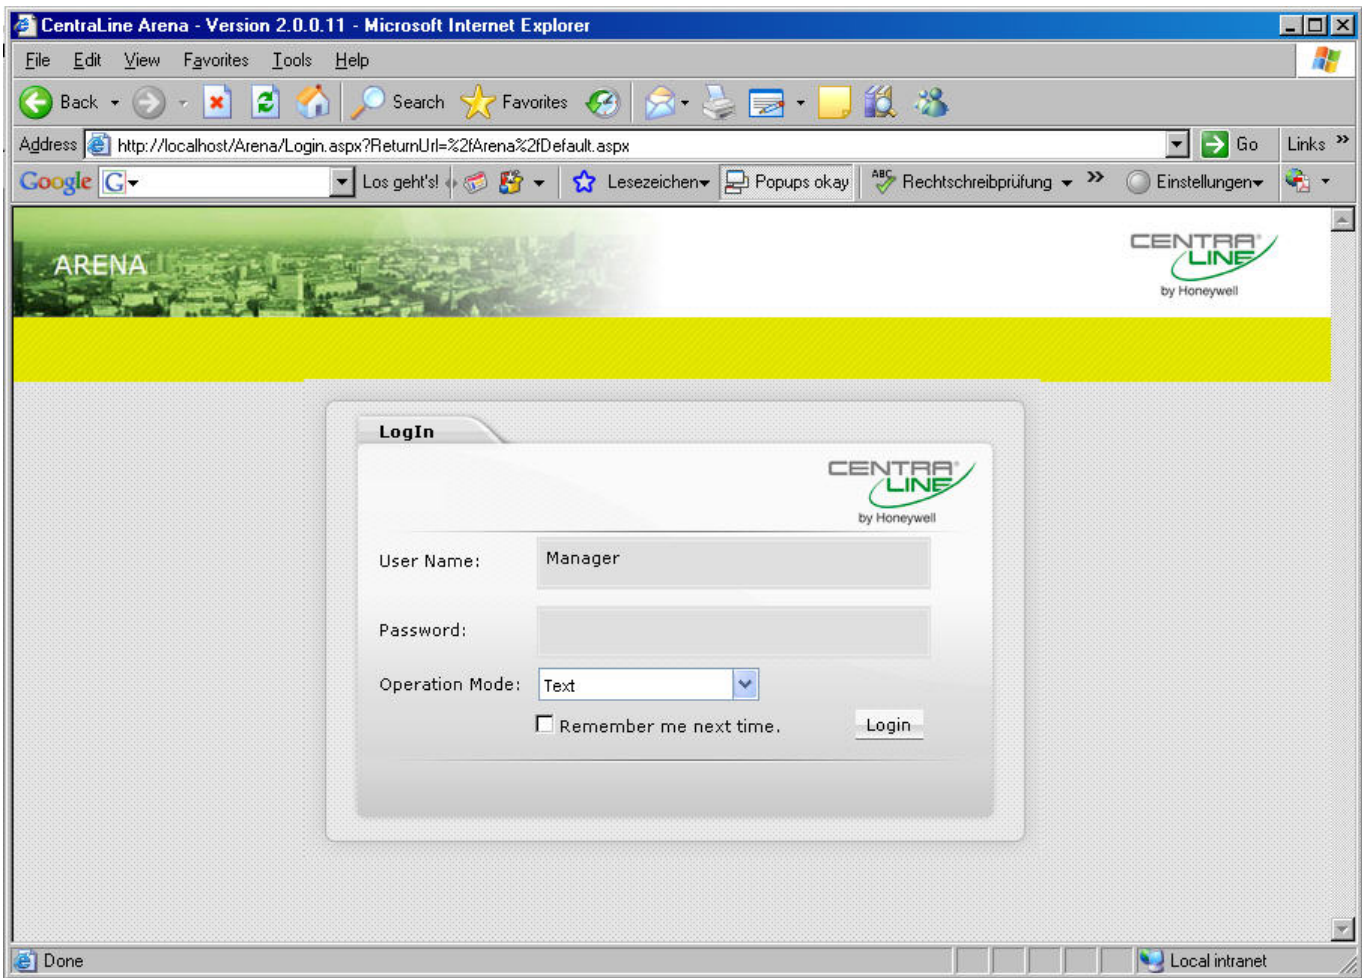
CentraLine Arena - Version 2.0.0.11 - Microsoft Internet Explorer

File Edit View Favorites Tools Help

Back Search Favorites

Address http://localhost/Arena/Login.aspx?ReturnUrl=%2fArena%2fDefault.aspx Go Links

Google G Los geht's! Lesezeichen Popups okay Rechtschreibprüfung Einstellungen

ARENA

CENTRALINE by Honeywell

LogIn

CENTRALINE by Honeywell

User Name: Manager

Password:

Operation Mode: Text

Remember me next time. Login

Done Local intranet